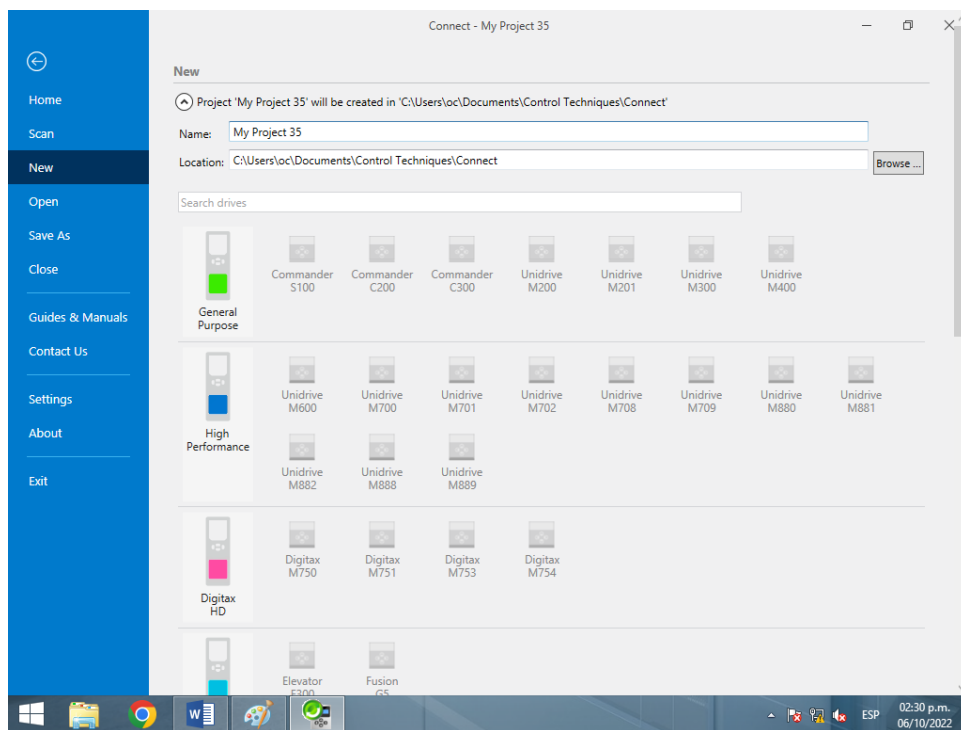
Connect - My Project 35

Home
Scan
New
Open
Save As
Close
Guides & Manuals
Contact Us
Settings
About
Exit

New

Project 'My Project 35' will be created in 'C:\Users\oc\Documents\Control Techniques\Connect'

Name: My Project 35
Location: C:\Users\oc\Documents\Control Techniques\Connect
Browse ...

Search drives

General Purpose
Commander S100
Commander C200
Commander C300
Unidrive M200
Unidrive M201
Unidrive M300
Unidrive M400

High Performance
Unidrive M600
Unidrive M700
Unidrive M701
Unidrive M702
Unidrive M708
Unidrive M709
Unidrive M880
Unidrive M881
Unidrive M882
Unidrive M888
Unidrive M889

Digitax HD
Digitax M750
Digitax M751
Digitax M753
Digitax M754

Elevator E300
Fusion G5

ESP
02:30 p.m.
06/10/2022